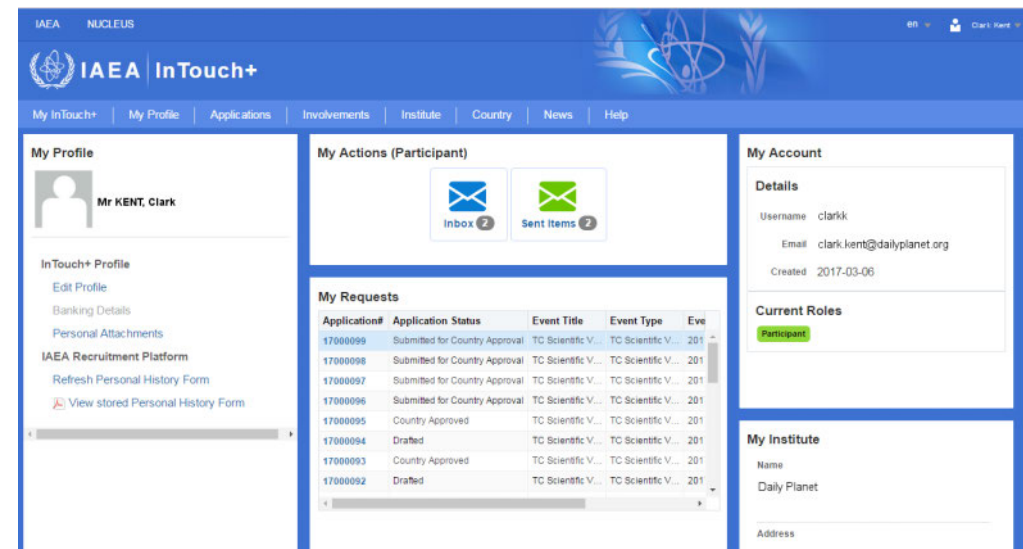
IAEA NUCLEUS

en Clark Kent

IAEA | InTouch+

My InTouch+ | My Profile | Applications | Involvements | Institute | Country | News | Help

My Profile

Mr KENT, Clark

InTouch+ Profile

Edit Profile

Banking Details

Personal Attachments

IAEA Recruitment Platform

Refresh Personal History Form

View stored Personal History Form

My Actions (Participant)

Inbox 2

Sent Items 2

My Requests

| Application# | Application Status | Event Title | Event Type | Eve |
|---|---|---|---|---|
| 17000099 | Submitted for Country Approval | TC Scientific V... | TC Scientific V... | 201 |
| 17000098 | Submitted for Country Approval | TC Scientific V... | TC Scientific V... | 201 |
| 17000097 | Submitted for Country Approval | TC Scientific V... | TC Scientific V... | 201 |
| 17000096 | Submitted for Country Approval | TC Scientific V... | TC Scientific V... | 201 |
| 17000095 | Country Approved | TC Scientific V... | TC Scientific V... | 201 |
| 17000094 | Drafted | TC Scientific V... | TC Scientific V... | 201 |
| 17000093 | Country Approved | TC Scientific V... | TC Scientific V... | 201 |
| 17000092 | Drafted | TC Scientific V... | TC Scientific V... | 201 |

My Account

Details

Username clarkk

Email clark.kent@dailyplanet.org

Created 2017-03-06

Current Roles

Participant

My Institute

Name

Daily Planet

Address